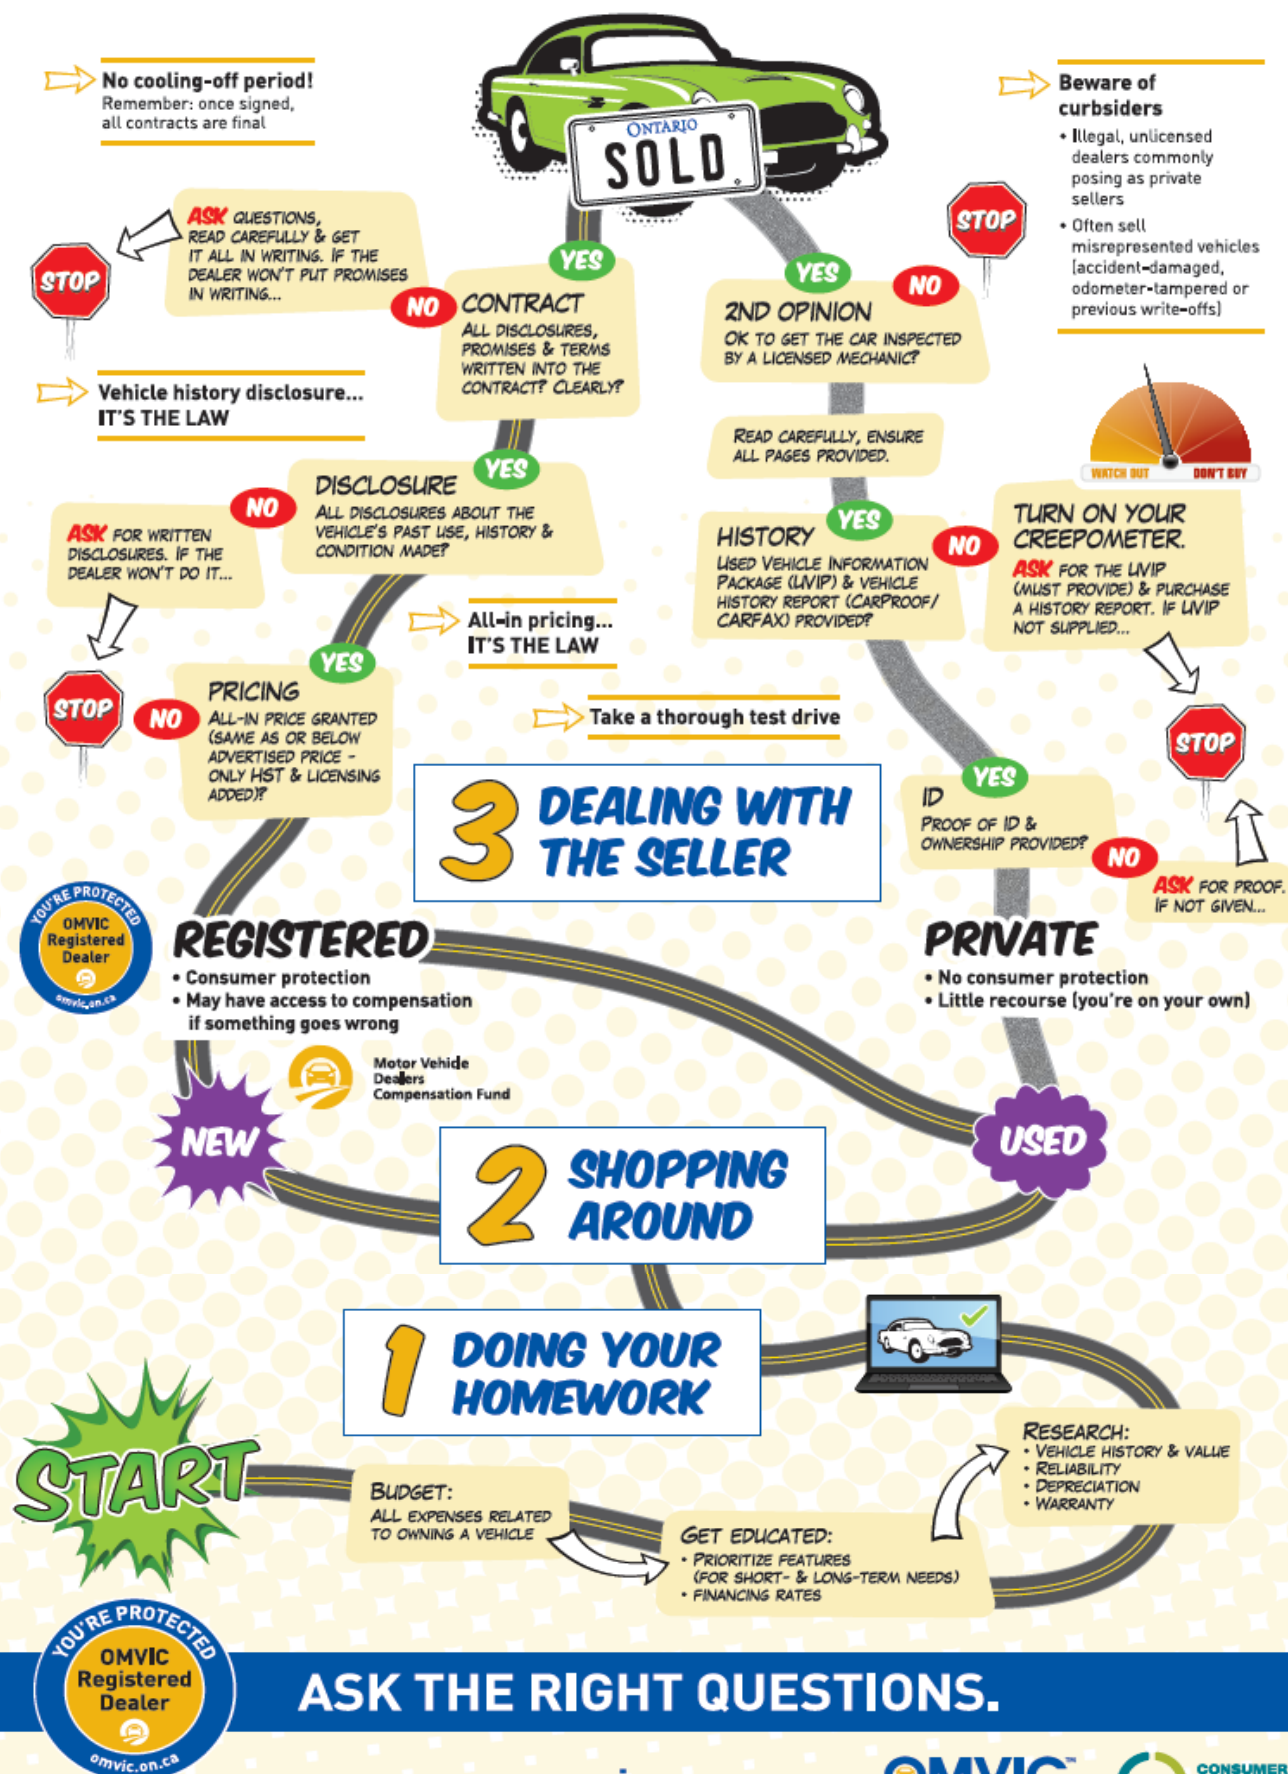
No cooling-off period!
Remember: once signed, all contracts are final

ONTARIO
SOLD

Beware of curbsiders
• Illegal, unlicensed dealers commonly posing as private sellers
• Often sell misrepresented vehicles (accident-damaged, odometer-tampered or previous write-offs)

ASK QUESTIONS, READ CAREFULLY & GET IT ALL IN WRITING. IF THE DEALER WON'T PUT PROMISES IN WRITING...

STOP

STOP

YES

YES

NO

NO

CONTRACT
ALL DISCLOSURES, PROMISES & TERMS WRITTEN INTO THE CONTRACT? CLEARLY?

2ND OPINION
OK TO GET THE CAR INSPECTED BY A LICENSED MECHANIC?

Vehicle history disclosure... IT'S THE LAW

READ CAREFULLY, ENSURE ALL PAGES PROVIDED.

WATCH OUT
DON'T BUY

YES

DISCLOSURE
ALL DISCLOSURES ABOUT THE VEHICLE'S PAST USE, HISTORY & CONDITION MADE?

NO

ASK FOR WRITTEN DISCLOSURES. IF THE DEALER WON'T DO IT...

YES

HISTORY
USED VEHICLE INFORMATION PACKAGE (UVIP) & VEHICLE HISTORY REPORT (CARPROOF/ CARFAX) PROVIDED?

NO

TURN ON YOUR CREEPOMETER.
ASK FOR THE UVIP (MUST PROVIDE) & PURCHASE A HISTORY REPORT. IF UVIP NOT SUPPLIED...

All-in pricing... IT'S THE LAW

YES

STOP

NO

PRICING
ALL-IN PRICE GRANTED (SAME AS OR BELOW ADVERTISED PRICE - ONLY HST & LICENSING ADDED)?

Take a thorough test drive

STOP

3 DEALING WITH THE SELLER

YES

ID
PROOF OF ID & OWNERSHIP PROVIDED?

NO

ASK FOR PROOF. IF NOT GIVEN...

YOU'RE PROTECTED
OMVIC Registered Dealer
omvic.on.ca

REGISTERED
• Consumer protection
• May have access to compensation if something goes wrong

PRIVATE
• No consumer protection
• Little recourse (you're on your own)

Motor Vehicle Dealers Compensation Fund

NEW

USED

2 SHOPPING AROUND

1 DOING YOUR HOMEWORK

RESEARCH:
• VEHICLE HISTORY & VALUE
• RELIABILITY
• DEPRECIATION
• WARRANTY

START

BUDGET:
ALL EXPENSES RELATED TO OWNING A VEHICLE

GET EDUCATED:
• PRIORITIZE FEATURES (FOR SHORT- & LONG-TERM NEEDS)
• FINANCING RATES

YOU'RE PROTECTED
OMVIC Registered Dealer
omvic.on.ca

ASK THE RIGHT QUESTIONS.

OMVIC
CONSUMER